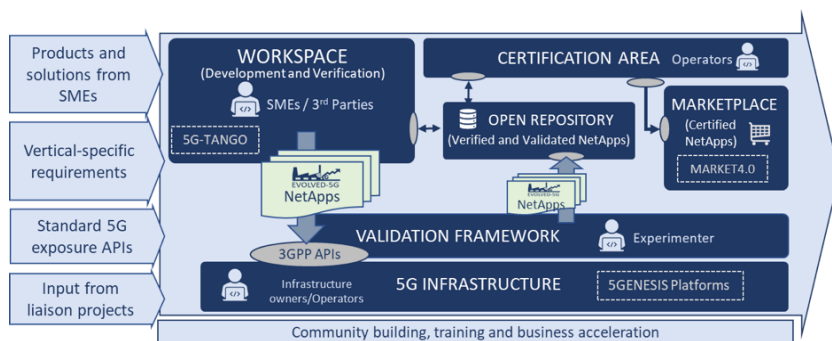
Products and solutions from SMEs

Vertical-specific requirements

Standard 5G exposure APIs

Input from liaison projects

WORKSPACE
(Development and Verification)

SMEs / 3$^{rd}$ Parties

5G-TANGO

CERTIFICATION AREA
Operators

OPEN REPOSITORY
(Verified and Validated NetApps)

MARKETPLACE
(Certified NetApps)

MARKET4.0

EVOLVED-5G
NetApps

NetApps

VALIDATION FRAMEWORK
Experimenter

3GPP APIs

Infrastructure owners/Operators

5G INFRASTRUCTURE

5GENESIS Platforms

Community building, training and business acceleration